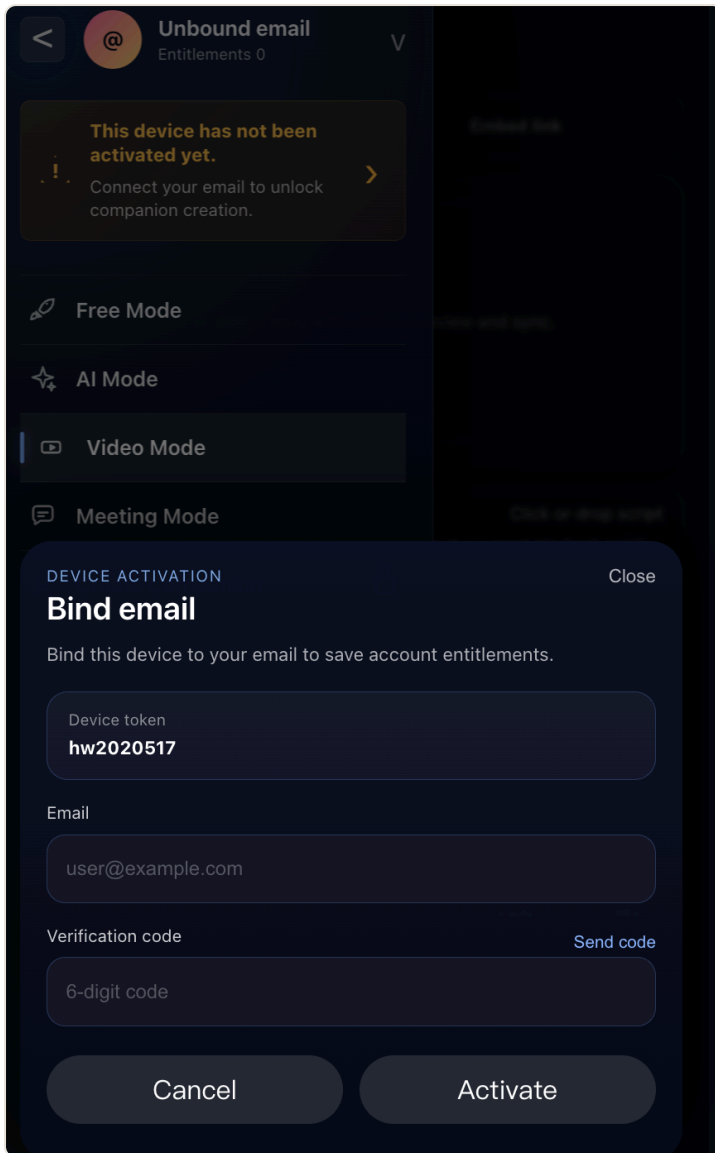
<

@

Unbound email
Entitlements 0

V

This device has not been activated yet.
Connect your email to unlock companion creation.

>

Free Mode

AI Mode

Video Mode

Meeting Mode

Embed link

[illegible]ice and opts.

Click or drop script

DEVICE ACTIVATION

Close

Bind email

Bind this device to your email to save account entitlements.

Device token
hw2020517

Email

user@example.com

Verification code

Send code

6-digit code

Cancel

Activate